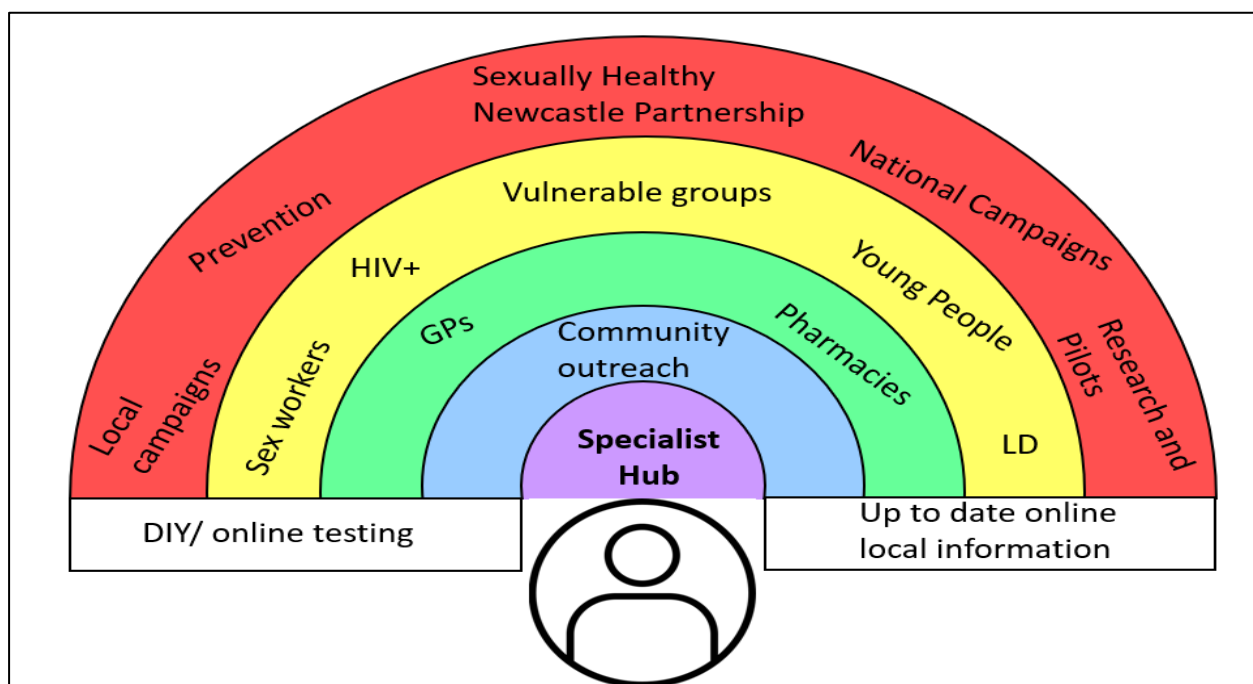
Sexually Healthy Newcastle Partnership

Prevention

National Campaigns

Local campaigns

Research and Pilots

Vulnerable groups

HIV+

Young People

Sex workers

LD

GPs

Pharmacies

Community outreach

Specialist Hub

DIY/ online testing

Up to date online local information